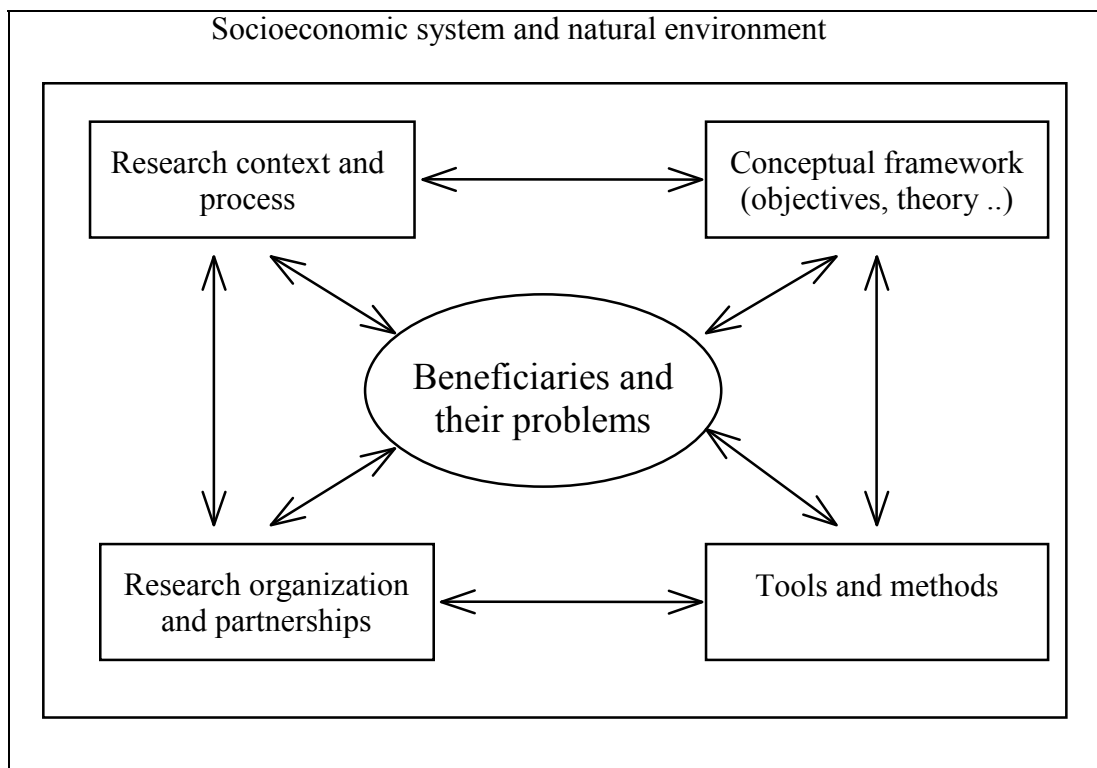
Socioeconomic system and natural environment

Research context and process

Conceptual framework (objectives, theory ..)

Beneficiaries and their problems

Research organization and partnerships

Tools and methods